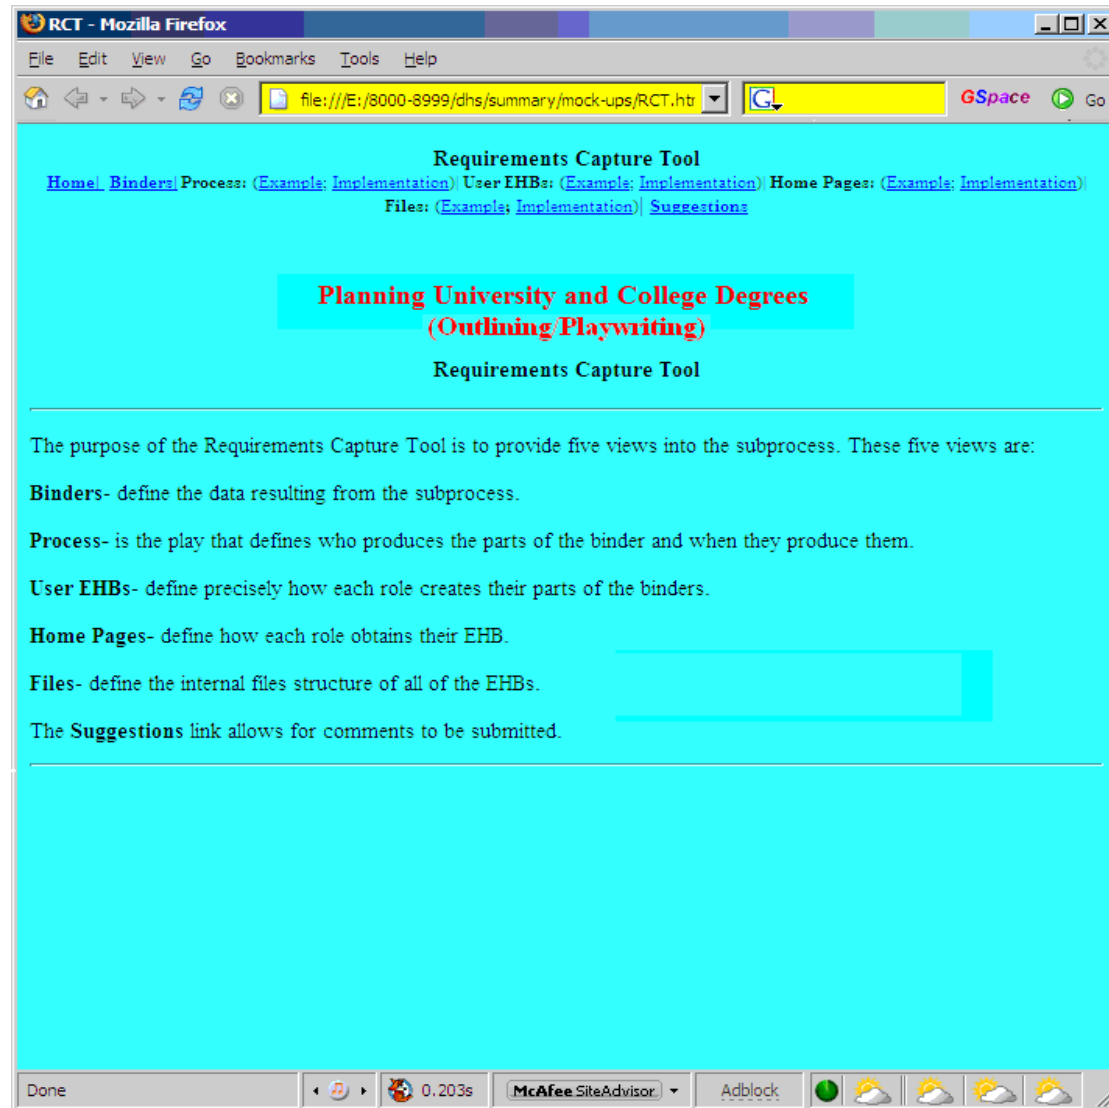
RCT - Mozilla Firefox

File Edit View Go Bookmarks Tools Help

file:///E:/8000-8999/dhs/summary/mock-ups/RCT.htr

GSpace Go

Requirements Capture Tool

Home| Binders| Process: (Example; Implementation)| User EHBs: (Example; Implementation)| Home Pages: (Example; Implementation)| Files: (Example; Implementation)| Suggestions

Planning University and College Degrees (Outlining/Playwriting)

Requirements Capture Tool

The purpose of the Requirements Capture Tool is to provide five views into the subprocess. These five views are:

Binders- define the data resulting from the subprocess.

Process- is the play that defines who produces the parts of the binder and when they produce them.

User EHBs- define precisely how each role creates their parts of the binders.

Home Pages- define how each role obtains their EHB.

Files- define the internal files structure of all of the EHBs.

The Suggestions link allows for comments to be submitted.

Done 0.203s McAfee SiteAdvisor Adblock